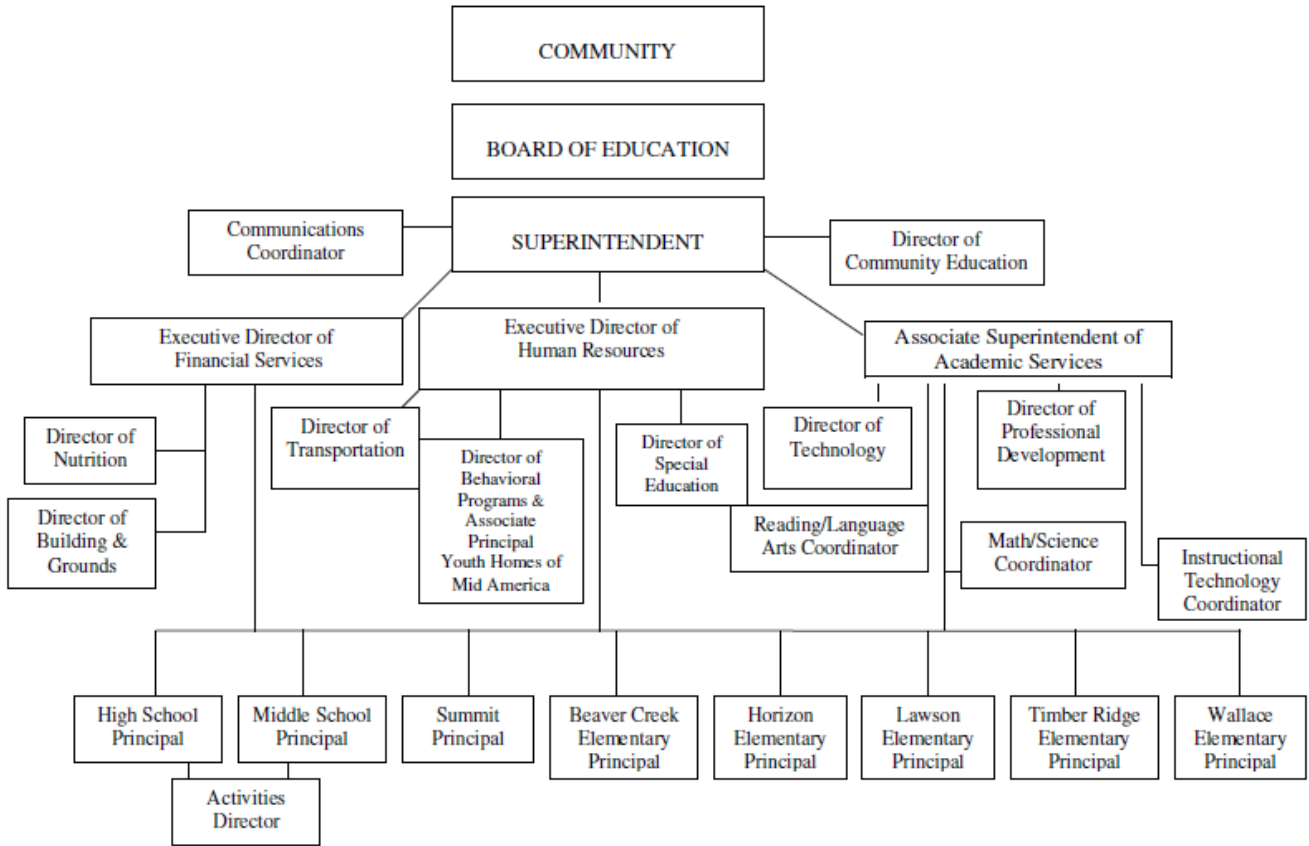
COMMUNITY

BOARD OF EDUCATION

Communications Coordinator

SUPERINTENDENT

Director of Community Education

Executive Director of Financial Services

Executive Director of Human Resources

Associate Superintendent of Academic Services

Director of Nutrition

Director of Building & Grounds

Director of Transportation

Director of Behavioral Programs & Associate Principal Youth Homes of Mid America

Director of Special Education

Director of Technology

Director of Professional Development

Reading/Language Arts Coordinator

Math/Science Coordinator

Instructional Technology Coordinator

High School Principal

Middle School Principal

Summit Principal

Beaver Creek Elementary Principal

Horizon Elementary Principal

Lawson Elementary Principal

Timber Ridge Elementary Principal

Wallace Elementary Principal

Activities Director